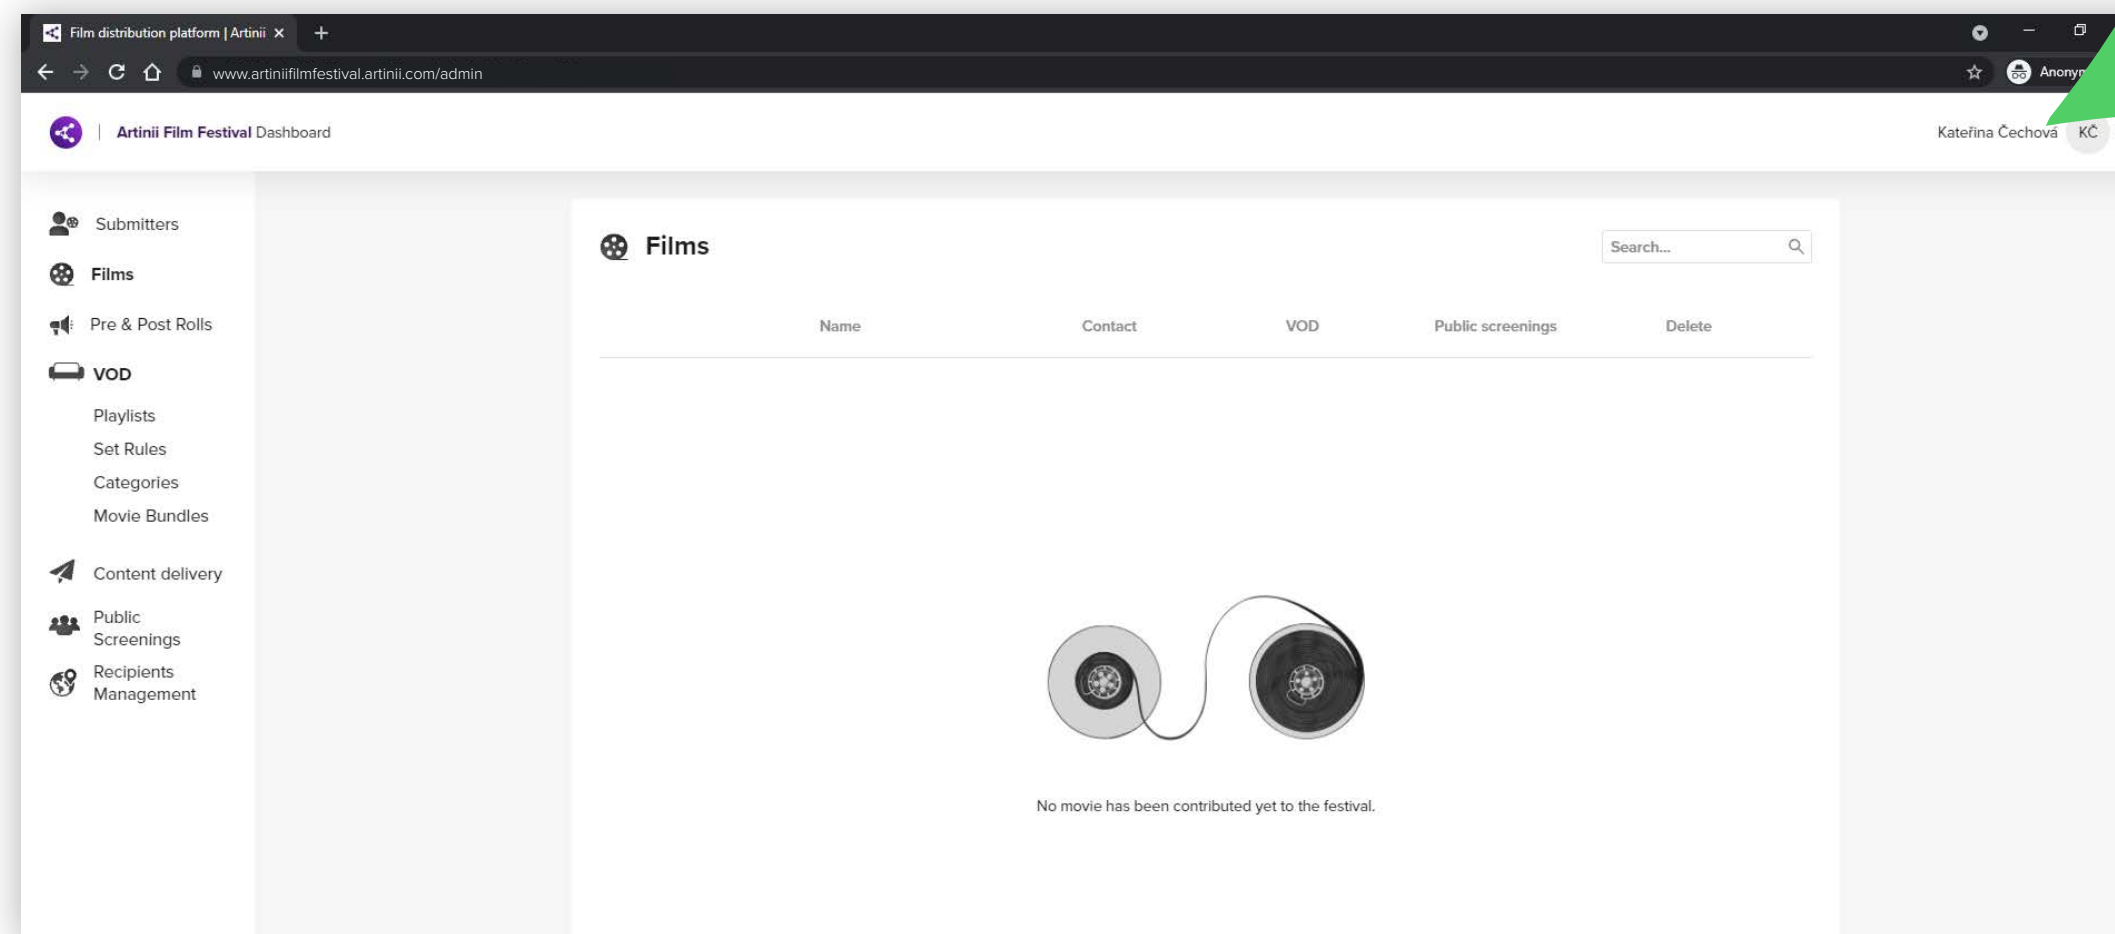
Film distribution platform | Artinii ×

www.artiniifilmfestival.artinii.com/admin

Anonym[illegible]

Artinii Film Festival Dashboard

Kateřina Čechová KČ

Submitters

Films

Pre & Post Rolls

VOD

Playlists

Set Rules

Categories

Movie Bundles

Content delivery

Public Screenings

Recipients Management

Films

Search...

| Name | Contact | VOD | Public screenings | Delete |
|---|---|---|---|---|

No movie has been contributed yet to the festival.